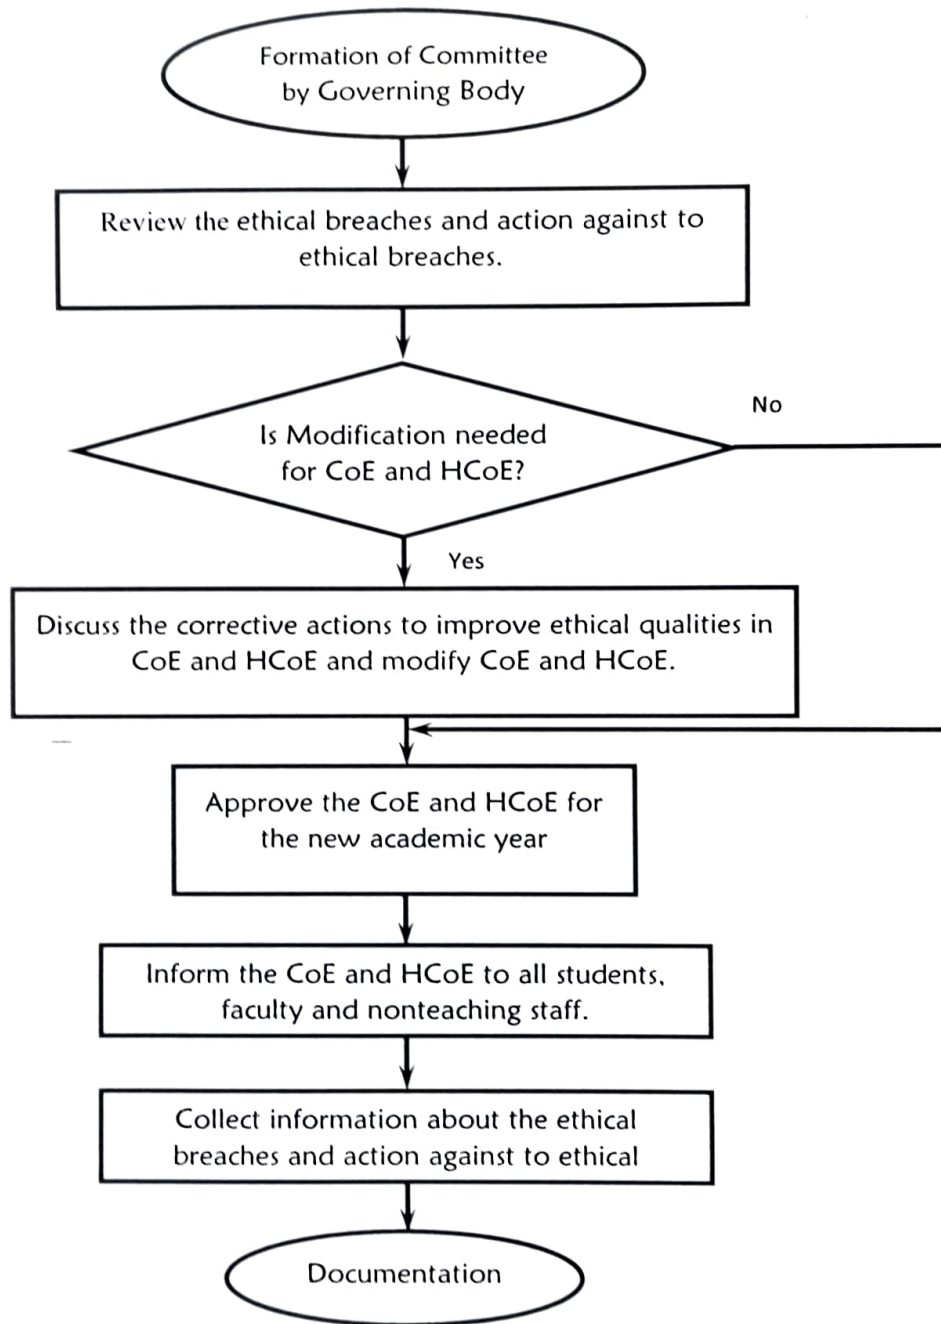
Formation of Committee by Governing Body

Review the ethical breaches and action against to ethical breaches.

Is Modification needed for CoE and HCoE?

No

Yes

Discuss the corrective actions to improve ethical qualities in CoE and HCoE and modify CoE and HCoE.

Approve the CoE and HCoE for the new academic year

Inform the CoE and HCoE to all students, faculty and nonteaching staff.

Collect information about the ethical breaches and action against to ethical

Documentation